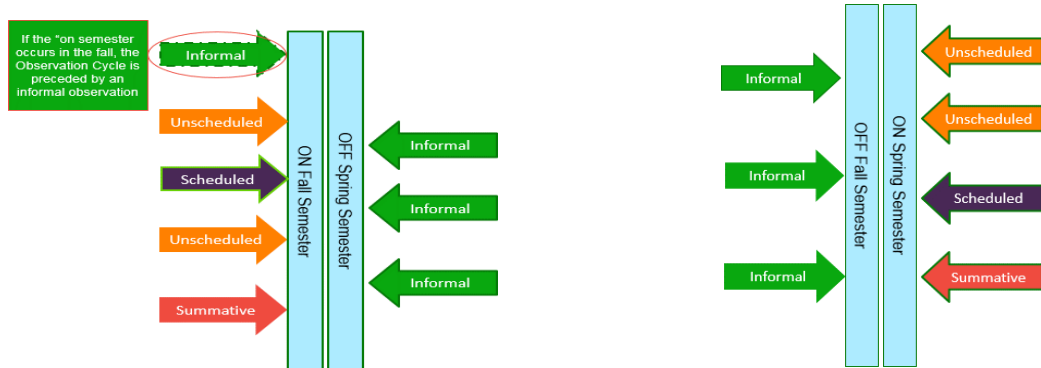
If the "on semester occurs in the fall, the Observation Cycle is preceded by an informal observation

Informal

Unscheduled

Scheduled

Unscheduled

Summative

ON Fall Semester

OFF Spring Semester

Informal

Informal

Informal

Informal

Informal

Informal

OFF Fall Semester

ON Spring Semester

Unscheduled

Unscheduled

Scheduled

Summative